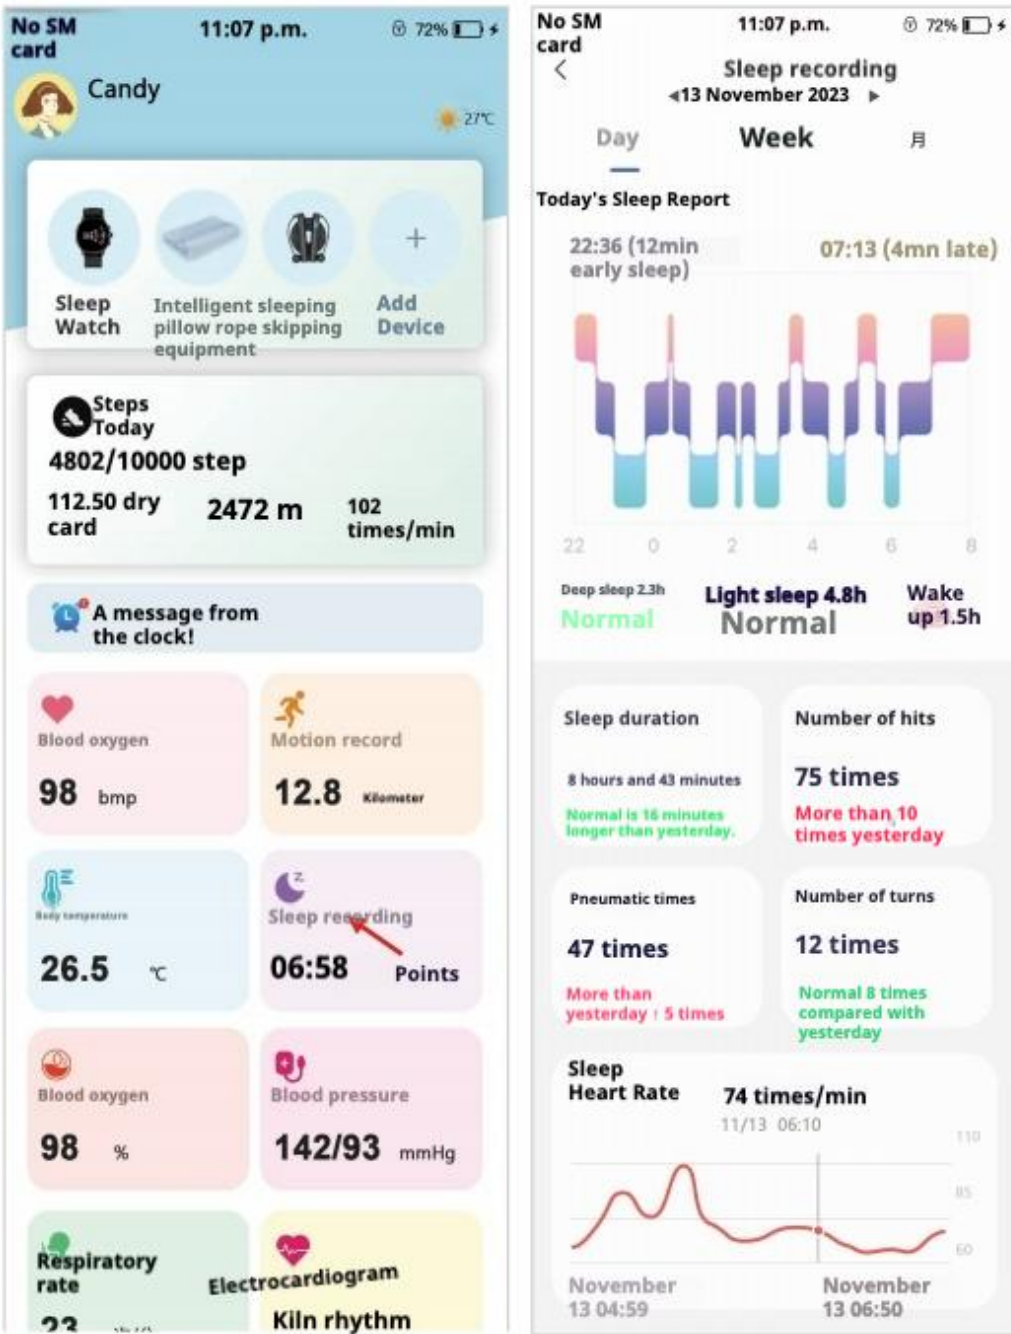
No SM card
11:07 p.m.
72%

Candy
27℃

Sleep Watch
Intelligent sleeping pillow rope skipping equipment
Add Device
+

Steps Today
4802/10000 step
112.50 dry card
2472 m
102 times/min

A message from the clock!

Blood oxygen
98 bmp

Motion record
12.8 Kilometer

Body temperature
26.5 ℃

Sleep recording
06:58 Points

Blood oxygen
98 %

Blood pressure
142/93 mmHg

Respiratory rate
23 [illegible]

Electrocardiogram
Kiln rhythm

No SM card
11:07 p.m.
72%
Sleep recording
13 November 2023
Day
Week
月
Today's Sleep Report
22:36 (12min early sleep)
07:13 (4mn late)
22 0 2 4 6 8
Deep sleep 2.3h
Normal
Light sleep 4.8h
Normal
Wake up 1.5h

Sleep duration
8 hours and 43 minutes
Normal is 16 minutes longer than yesterday.

Number of hits
75 times
More than 10 times yesterday

Pneumatic times
47 times
More than yesterday ↑ 5 times

Number of turns
12 times
Normal 8 times compared with yesterday

Sleep Heart Rate
74 times/min
11/13 06:10
110
85
60
November 13 04:59
November 13 06:50